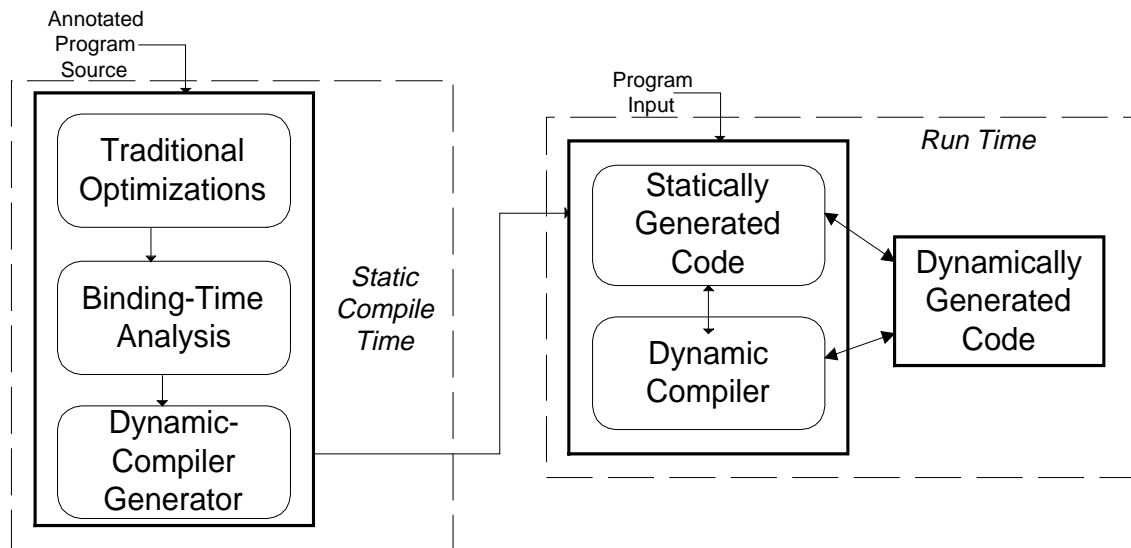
Annotated Program Source

Traditional Optimizations

Binding-Time Analysis

Dynamic-Compiler Generator

Static Compile Time

Program Input

Run Time

Statically Generated Code

Dynamic Compiler

Dynamically Generated Code